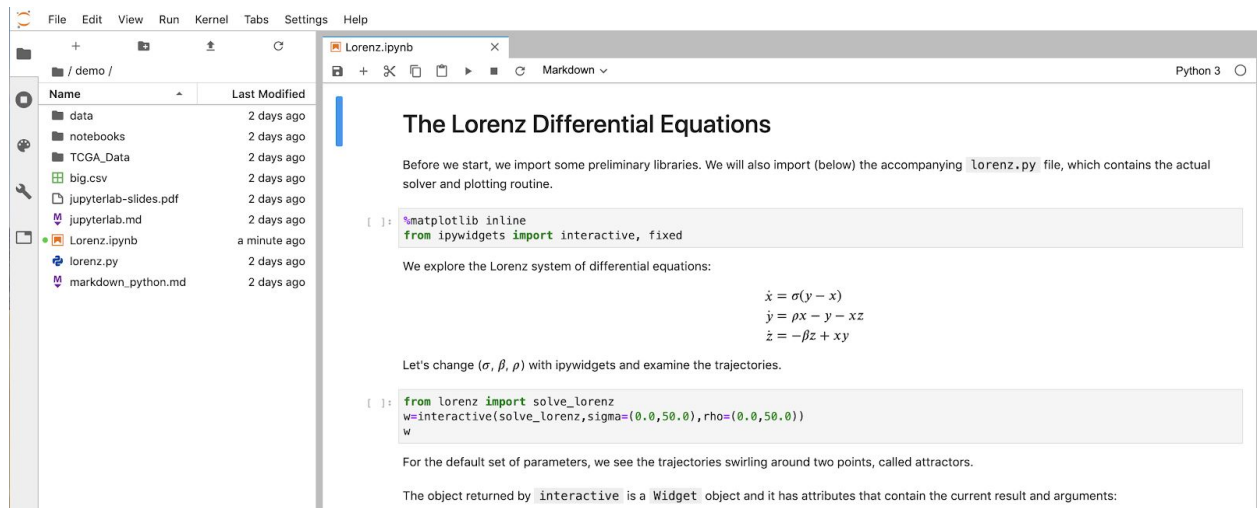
File Edit View Run Kernel Tabs Settings Help

/ demo /

| Name | Last Modified |
|---|---|
| data | 2 days ago |
| notebooks | 2 days ago |
| TCGA_Data | 2 days ago |
| big.csv | 2 days ago |
| jupyterlab-slides.pdf | 2 days ago |
| jupyterlab.md | 2 days ago |
| Lorenz.ipynb | a minute ago |
| lorenz.py | 2 days ago |
| markdown_python.md | 2 days ago |

Lorenz.ipynb ×

Markdown

Python 3

The Lorenz Differential Equations

Before we start, we import some preliminary libraries. We will also import (below) the accompanying lorenz.py file, which contains the actual solver and plotting routine.

[ ]: %matplotlib inline
from ipywidgets import interactive, fixed

We explore the Lorenz system of differential equations:

$\dot{x} = \sigma(y - x)$
$\dot{y} = \rho x - y - xz$
$\dot{z} = -\beta z + xy$

Let's change $(\sigma, \beta, \rho)$ with ipywidgets and examine the trajectories.

[ ]: from lorenz import solve_lorenz
w=interactive(solve_lorenz,sigma=(0.0,50.0),rho=(0.0,50.0))
w

For the default set of parameters, we see the trajectories swirling around two points, called attractors.

The object returned by interactive is a Widget object and it has attributes that contain the current result and arguments: